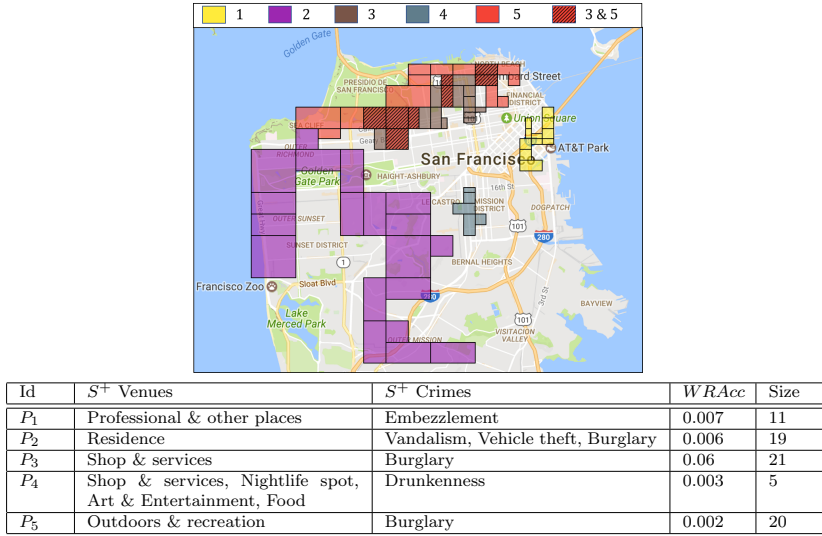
1 2 3 4 5 3 & 5

Golden Gate
NORTH BEACH
Lombard Street
PRESIDIO OF SAN FRANCISCO
FINANCIAL DISTRICT
SEA CLIFF
Union Square
OUTER RICHMOND
AT&T Park
Golden Gate Park
San Francisco
HAIGHT-ASHBURY
16th St
CASTRO
MISSION DISTRICT
DOGPATCH
OUTER SUNSET
101
280
SUNSET DISTRICT
1
BERNAL HEIGHTS
Francisco Zoo
Sloat Blvd
280
3rd St
BAYVIEW
Lake Merced Park
101
VISITACION VALLEY
OUTER MISSION

| Id | $S^+$ Venues | $S^+$ Crimes | $WRAcc$ | Size |
|---|---|---|---|---|
| $P_1$ | Professional & other places | Embezzlement | 0.007 | 11 |
| $P_2$ | Residence | Vandalism, Vehicle theft, Burglary | 0.006 | 19 |
| $P_3$ | Shop & services | Burglary | 0.06 | 21 |
| $P_4$ | Shop & services, Nightlife spot, Art & Entertainment, Food | Drunkenness | 0.003 | 5 |
| $P_5$ | Outdoors & recreation | Burglary | 0.002 | 20 |